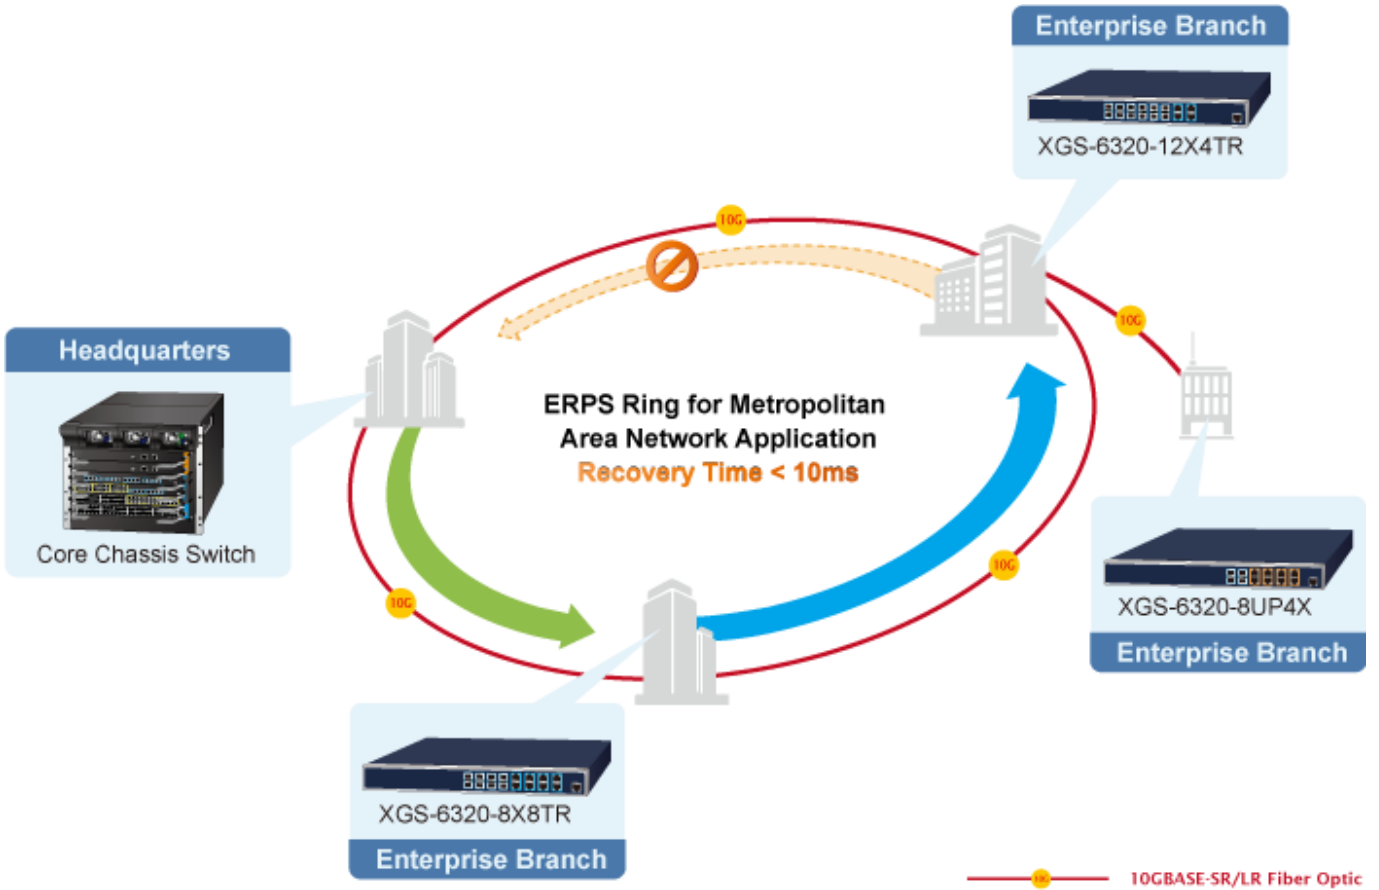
Enterprise Branch

XGS-6320-12X4TR

10G

10G

Headquarters

Core Chassis Switch

ERPS Ring for Metropolitan Area Network Application

Recovery Time < 10ms

10G

10G

XGS-6320-8UP4X

Enterprise Branch

XGS-6320-8X8TR

Enterprise Branch

10G

10GBASE-SR/LR Fiber Optic